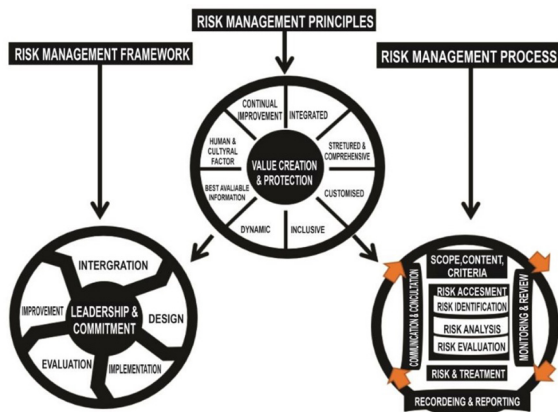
RISK MANAGEMENT PRINCIPLES

RISK MANAGEMENT FRAMEWORK

RISK MANAGEMENT PROCESS

CONTINUAL IMPROVEMENT

INTEGRATED

HUMAN & CULTYRAL FACTOR

VALUE CREATION & PROTECTION

STRETURED & COMPREHENSIVE

BEST AVALIABLE INFORMATION

CUSTOMISED

DYNAMIC

INCLUSIVE

INTERGRATION

IMPROVEMENT

LEADERSHIP & COMMITMENT

DESIGN

EVALUATION

IMPLEMENTATION

SCOPE,CONTENT, CRITERIA

COMMUNICATION & CONCULTATION

RISK ACCESMENT

RISK IDENTIFICATION

RISK ANALYSIS

RISK EVALUATION

MONITORING & REVIEW

RISK & TREATMENT

RECORDEING & REPORTING